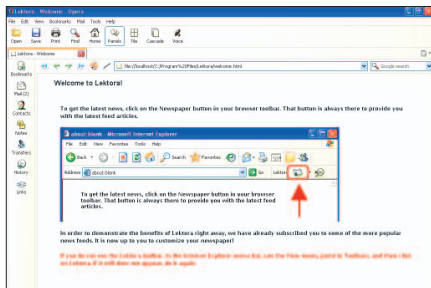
Lektora: Welcome - Opera

File Edit View Bookmarks Mail Tools Help

Open Save Print Find Home Panels Tile Cascade Voice

Lektora - Welcome

file://localhost/C:/Program%20Files/Lektora/welcome.html

Google search

Bookmarks

Mail (2)

Contacts

Notes

Transfers

History

Links

Welcome to Lektora!

To get the latest news, click on the Newspaper button in your browser toolbar. That button is always there to provide you with the latest feed articles.

about:blank - Microsoft Internet Explorer

File Edit View Favorites Tools Help

Back Search Favorites

Address about:blank Go Links

To get the latest news, click on the Newspaper button in your browser toolbar. That button is always there to provide you with the latest feed articles.

In order to demonstrate the benefits of Lektora right away, we have already subscribed you to some of the more popular news feeds. It is now up to you to customize your newspaper!

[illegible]